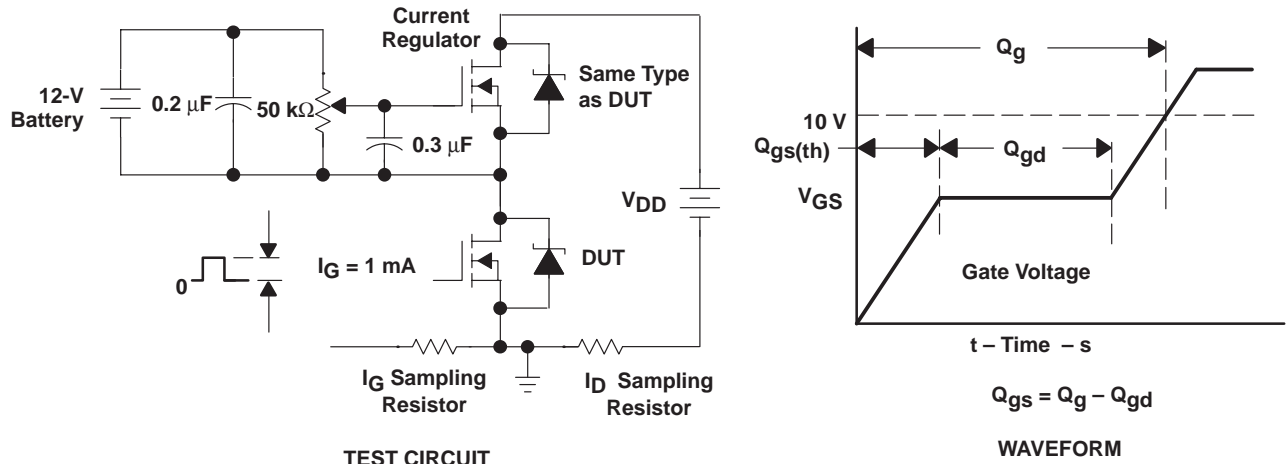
Current Regulator

12-V Battery

0.2 $\mu$F

50 k$\Omega$

Same Type as DUT

0.3 $\mu$F

$V_{DD}$

0

$I_G$ = 1 mA

DUT

$I_G$ Sampling Resistor

$I_D$ Sampling Resistor

TEST CIRCUIT

$Q_g$

10 V

$Q_{gs(th)}$

$Q_{gd}$

$V_{GS}$

Gate Voltage

t – Time – s

$Q_{gs} = Q_g - Q_{gd}$

WAVEFORM